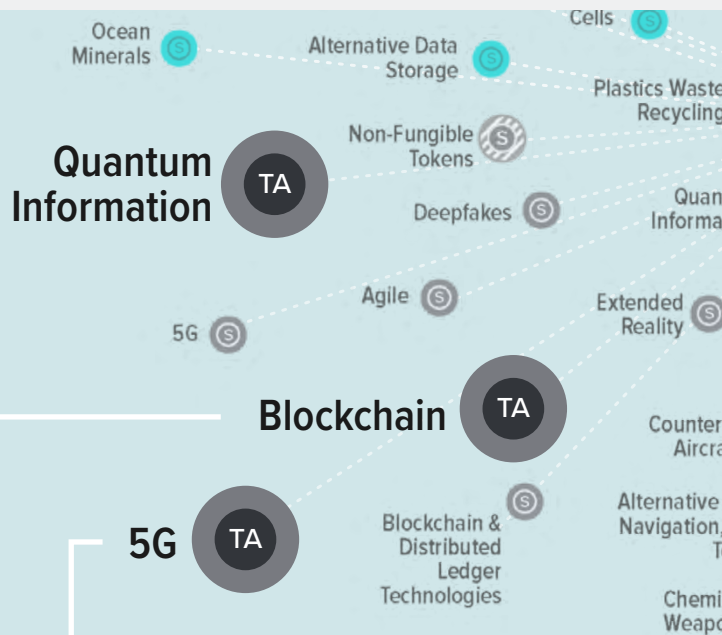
Ocean Minerals

Alternative Data Storage

Cells

Plastics Waste Recycling

Quantum Information

TA

Non-Fungible Tokens

Deepfakes

Quan Informa

Agile

5G

Extended Reality

Blockchain

TA

Counter Aircra

5G

TA

Blockchain & Distributed Ledger Technologies

Alternative Navigation, T

Chemi Weapo